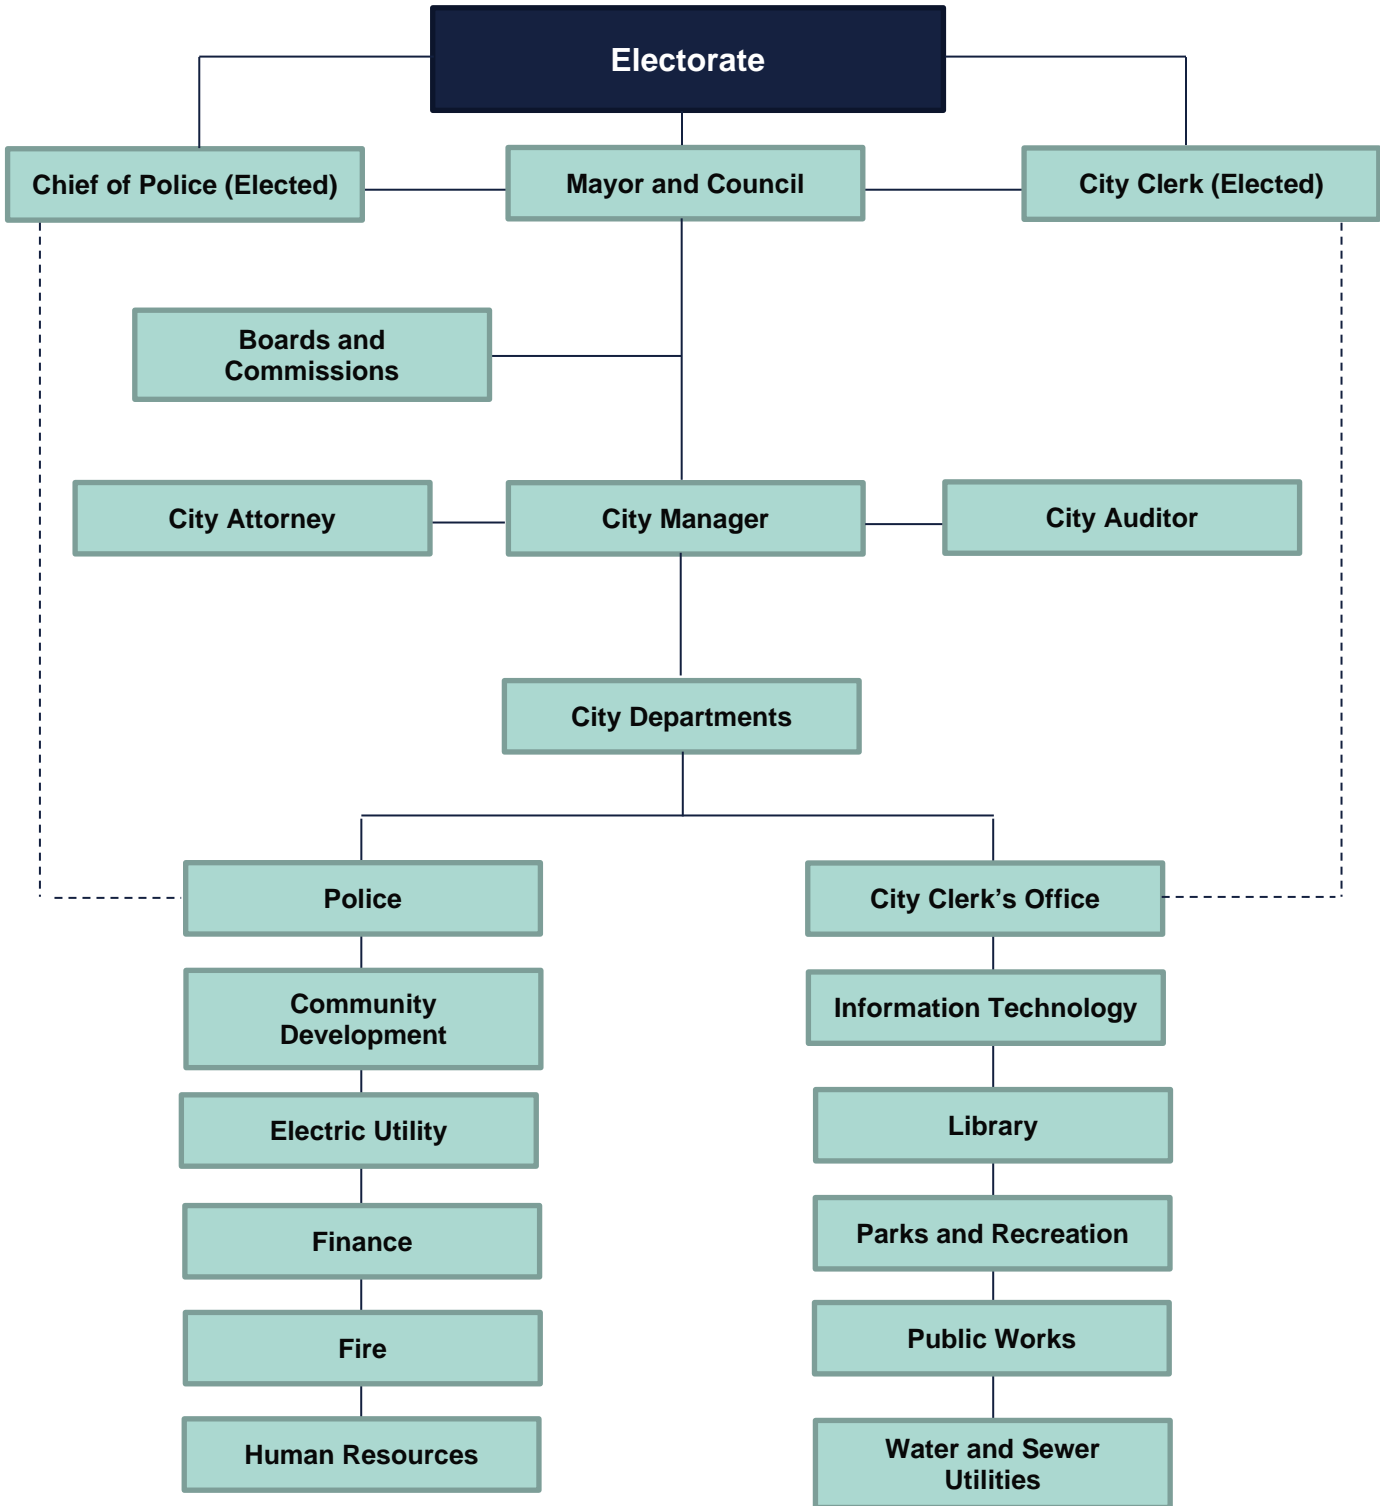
Electorate

Chief of Police (Elected)

Mayor and Council

City Clerk (Elected)

Boards and Commissions

City Attorney

City Manager

City Auditor

City Departments

Police

Community Development

Electric Utility

Finance

Fire

Human Resources

City Clerk's Office

Information Technology

Library

Parks and Recreation

Public Works

Water and Sewer Utilities